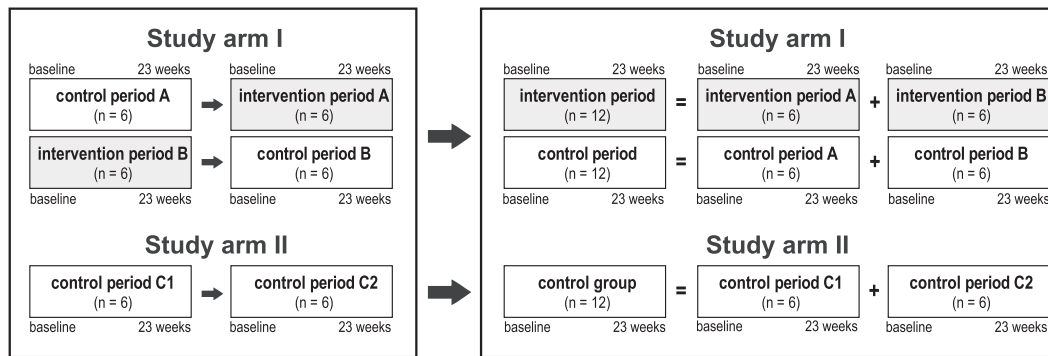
Study arm I

baseline 23 weeks
control period A
(n = 6)

baseline 23 weeks
intervention period A
(n = 6)

intervention period B
(n = 6)
baseline 23 weeks

control period B
(n = 6)
baseline 23 weeks

Study arm II

control period C1
(n = 6)
baseline 23 weeks

control period C2
(n = 6)
baseline 23 weeks

Study arm I

baseline 23 weeks
intervention period
(n = 12)
=
baseline 23 weeks
intervention period A
(n = 6)
+
baseline 23 weeks
intervention period B
(n = 6)

control period
(n = 12)
baseline 23 weeks
=
control period A
(n = 6)
baseline 23 weeks
+
control period B
(n = 6)
baseline 23 weeks

Study arm II

control group
(n = 12)
baseline 23 weeks
=
control period C1
(n = 6)
baseline 23 weeks
+
control period C2
(n = 6)
baseline 23 weeks